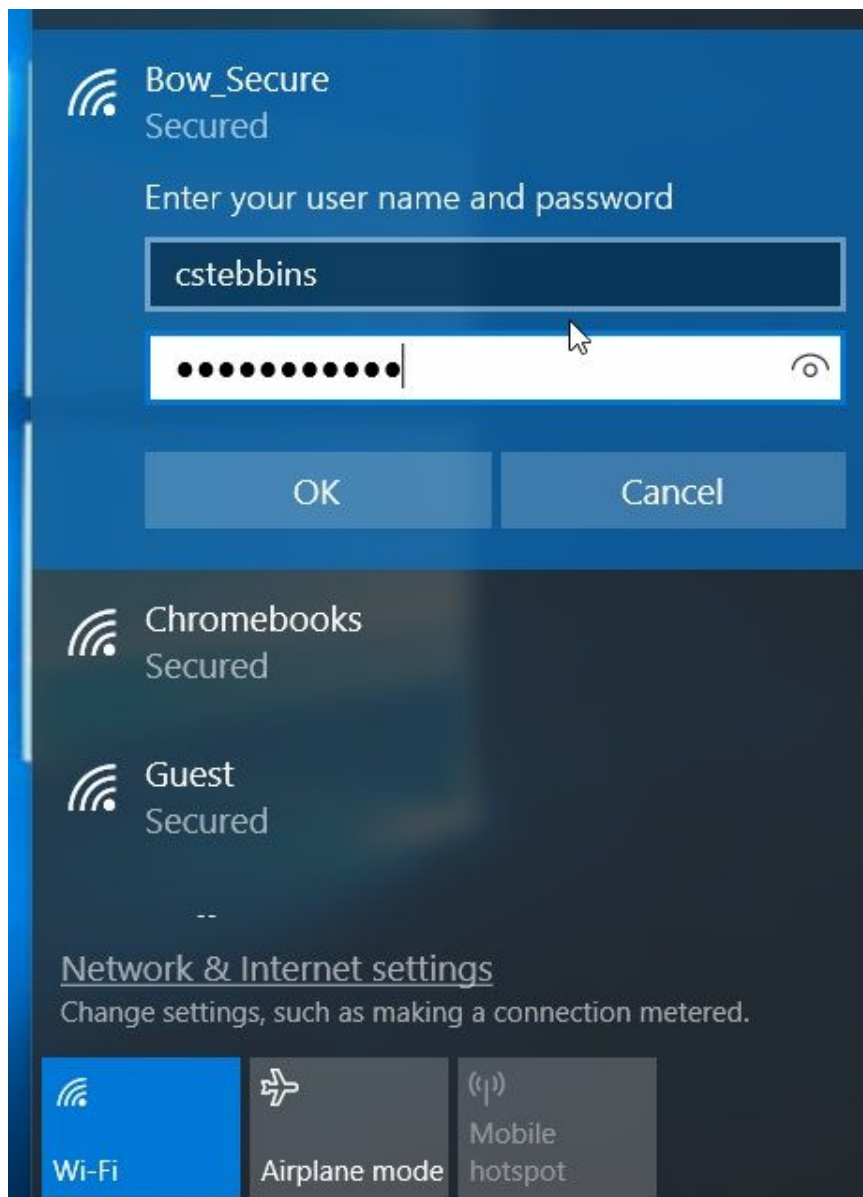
Bow_Secure
Secured

Enter your user name and password

cstebbins

•••••••••••

OK

Cancel

Chromebooks
Secured

Guest
Secured

--

Network & Internet settings
Change settings, such as making a connection metered.

Wi-Fi

Airplane mode

Mobile hotspot